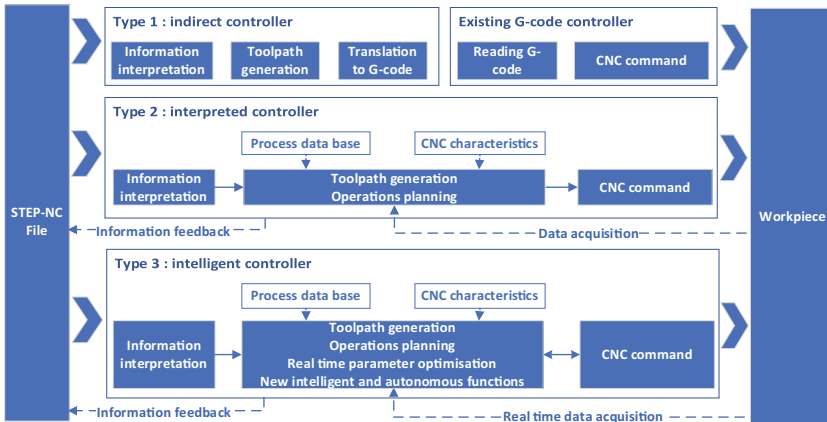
STEP-NC File

Type 1 : indirect controller

Information interpretation

Toolpath generation

Translation to G-code

Existing G-code controller

Reading G-code

CNC command

Type 2 : interpreted controller

Process data base

CNC characteristics

Information interpretation

Toolpath generation
Operations planning

CNC command

Information feedback

Data acquisition

Workpiece

Type 3 : intelligent controller

Process data base

CNC characteristics

Information interpretation

Toolpath generation
Operations planning
Real time parameter optimisation
New intelligent and autonomous functions

CNC command

Information feedback

Real time data acquisition